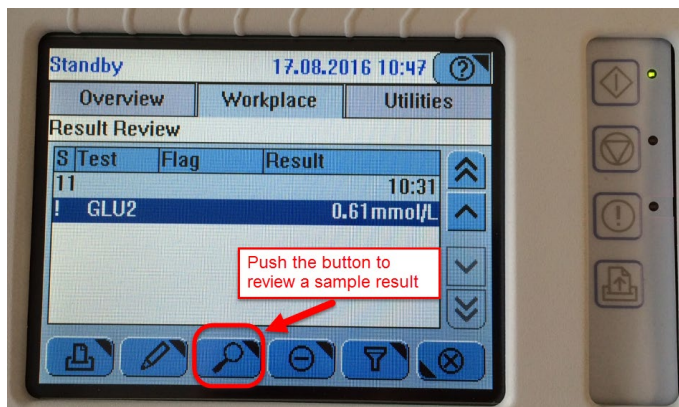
Standby 17.08.2016 10:47 ?

Overview Workplace Utilities

Result Review

| S | Test | Flag | Result |
|---|---|---|---|
| 11 | | | 10:31 |
| ! | GLU2 | | 0.61mmol/L |

Push the button to review a sample result